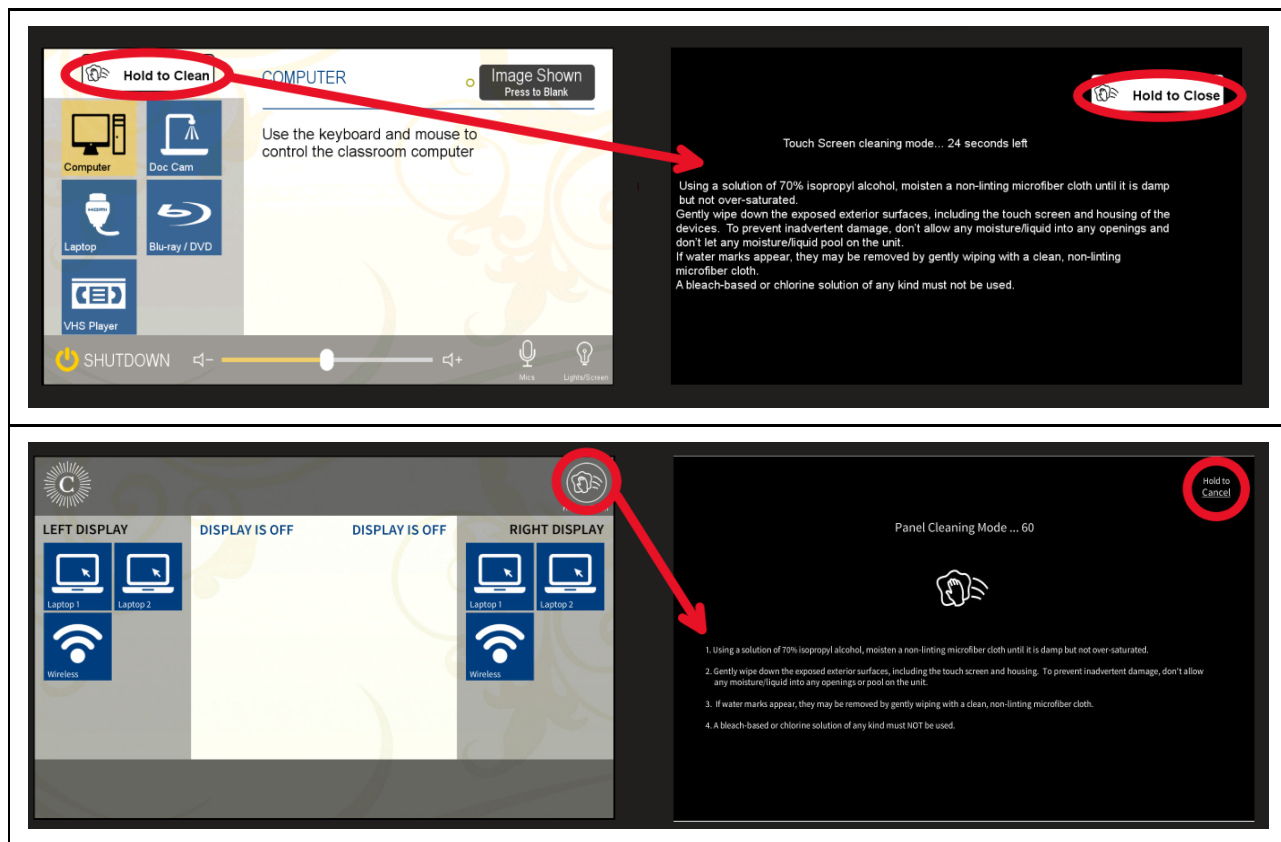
Hold to Clean

COMPUTER

Image Shown
Press to Blank

Use the keyboard and mouse to control the classroom computer

Computer

Doc Cam

Laptop

Blu-ray / DVD

VHS Player

SHUTDOWN

Mics

Lights/Screen

Hold to Close

Touch Screen cleaning mode... 24 seconds left

Using a solution of 70% isopropyl alcohol, moisten a non-linting microfiber cloth until it is damp but not over-saturated.
Gently wipe down the exposed exterior surfaces, including the touch screen and housing of the devices. To prevent inadvertent damage, don't allow any moisture/liquid into any openings and don't let any moisture/liquid pool on the unit.
If water marks appear, they may be removed by gently wiping with a clean, non-linting microfiber cloth.
A bleach-based or chlorine solution of any kind must not be used.

C

LEFT DISPLAY

DISPLAY IS OFF

DISPLAY IS OFF

RIGHT DISPLAY

Laptop 1

Laptop 2

Wireless

Laptop 1

Laptop 2

Wireless

Hold to
Cancel

Panel Cleaning Mode ... 60

1. Using a solution of 70% isopropyl alcohol, moisten a non-linting microfiber cloth until it is damp but not over-saturated.

2. Gently wipe down the exposed exterior surfaces, including the touch screen and housing. To prevent inadvertent damage, don't allow any moisture/liquid into any openings or pool on the unit.

3. If water marks appear, they may be removed by gently wiping with a clean, non-linting microfiber cloth.

4. A bleach-based or chlorine solution of any kind must NOT be used.